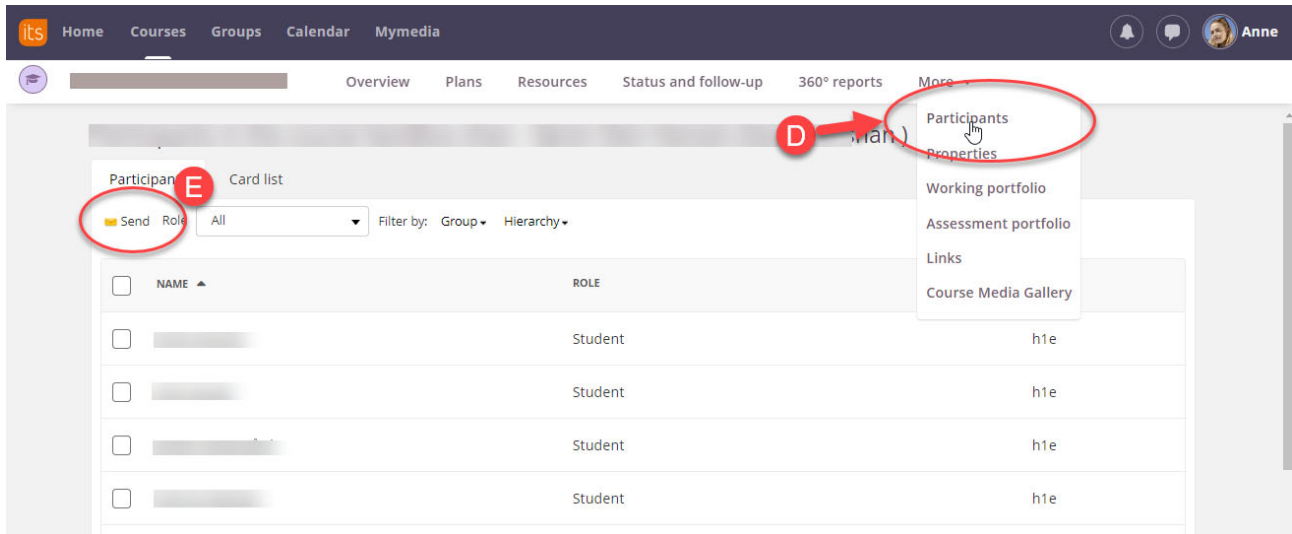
its Home Courses Groups Calendar Mymedia

Anne

Overview Plans Resources Status and follow-up 360° reports More

Participants
Properties
Working portfolio
Assessment portfolio
Links
Course Media Gallery

D

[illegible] man )

Participan E Card list

Send Role All Filter by: Group Hierarchy

| | NAME | ROLE | |
|---|---|---|---|
| | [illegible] | Student | h1e |
| | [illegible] | Student | h1e |
| | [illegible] | Student | h1e |
| | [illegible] | Student | h1e |